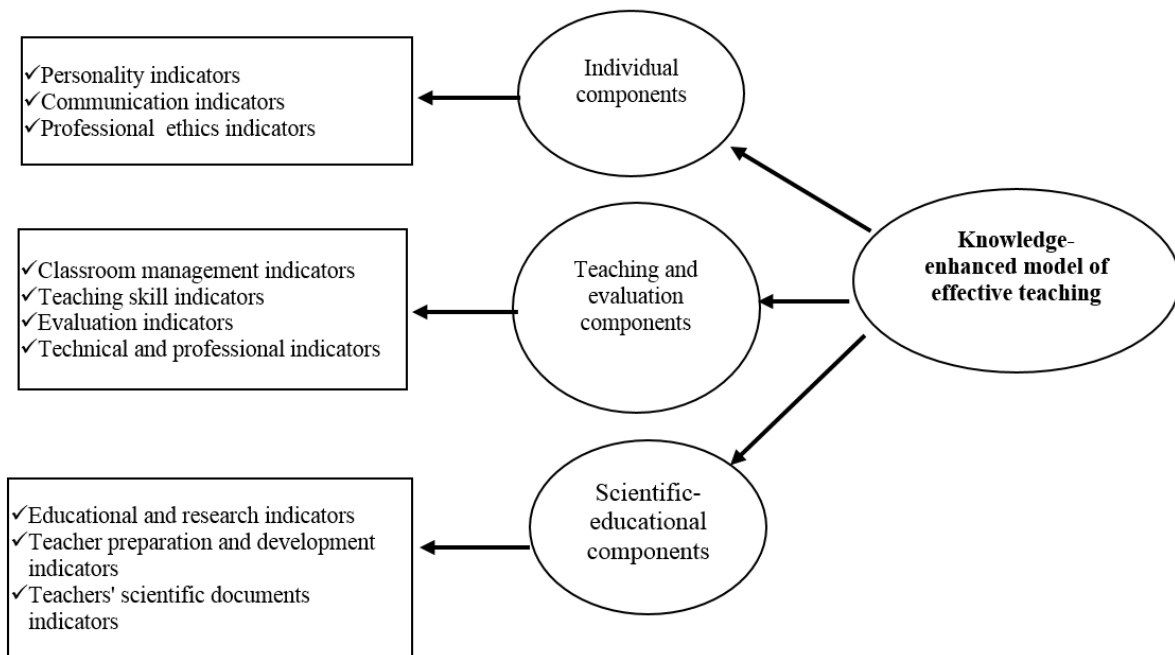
Knowledge-enhanced model of effective teaching

Individual components

✓Personality indicators
✓Communication indicators
✓Professional ethics indicators

Teaching and evaluation components

✓Classroom management indicators
✓Teaching skill indicators
✓Evaluation indicators
✓Technical and professional indicators

Scientific-educational components

✓Educational and research indicators
✓Teacher preparation and development indicators
✓Teachers' scientific documents indicators